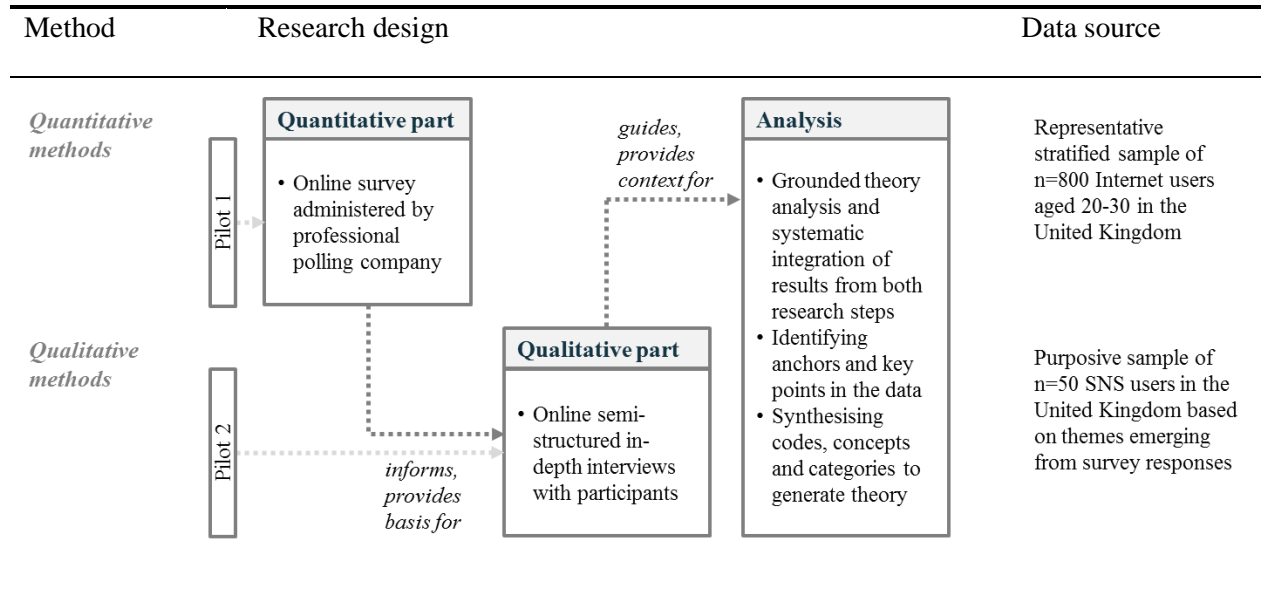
Method

Research design

Data source

*Quantitative methods*

Pilot 1

**Quantitative part**

• Online survey administered by professional polling company

*guides, provides context for*

**Analysis**

• Grounded theory analysis and systematic integration of results from both research steps
• Identifying anchors and key points in the data
• Synthesising codes, concepts and categories to generate theory

Representative stratified sample of n=800 Internet users aged 20-30 in the United Kingdom

*Qualitative methods*

Pilot 2

*informs, provides basis for*

**Qualitative part**

• Online semi-structured in-depth interviews with participants

Purposive sample of n=50 SNS users in the United Kingdom based on themes emerging from survey responses